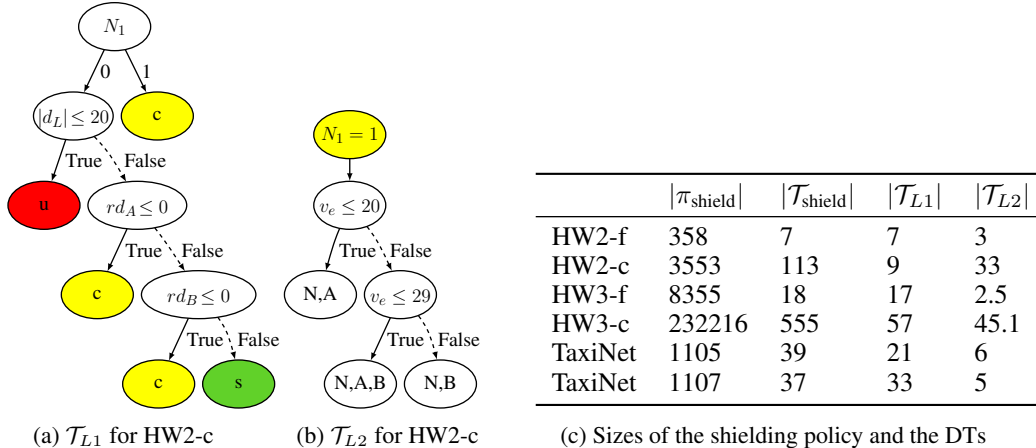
$N_1$

0 1

$|d_L| \leq 20$ c

True False

u $rd_A \leq 0$

True False

c $rd_B \leq 0$

True False

c s

(a) $\mathcal{T}_{L1}$ for HW2-c

$N_1 = 1$

$v_e \leq 20$

True False

N,A $v_e \leq 29$

True False

N,A,B N,B

(b) $\mathcal{T}_{L2}$ for HW2-c

| | $\|\pi_{\text{shield}}\|$ | $\|\mathcal{T}_{\text{shield}}\|$ | $\|\mathcal{T}_{L1}\|$ | $\|\mathcal{T}_{L2}\|$ |
|---|---|---|---|---|
| HW2-f | 358 | 7 | 7 | 3 |
| HW2-c | 3553 | 113 | 9 | 33 |
| HW3-f | 8355 | 18 | 17 | 2.5 |
| HW3-c | 232216 | 555 | 57 | 45.1 |
| TaxiNet | 1105 | 39 | 21 | 6 |
| TaxiNet | 1107 | 37 | 33 | 5 |

(c) Sizes of the shielding policy and the DTs